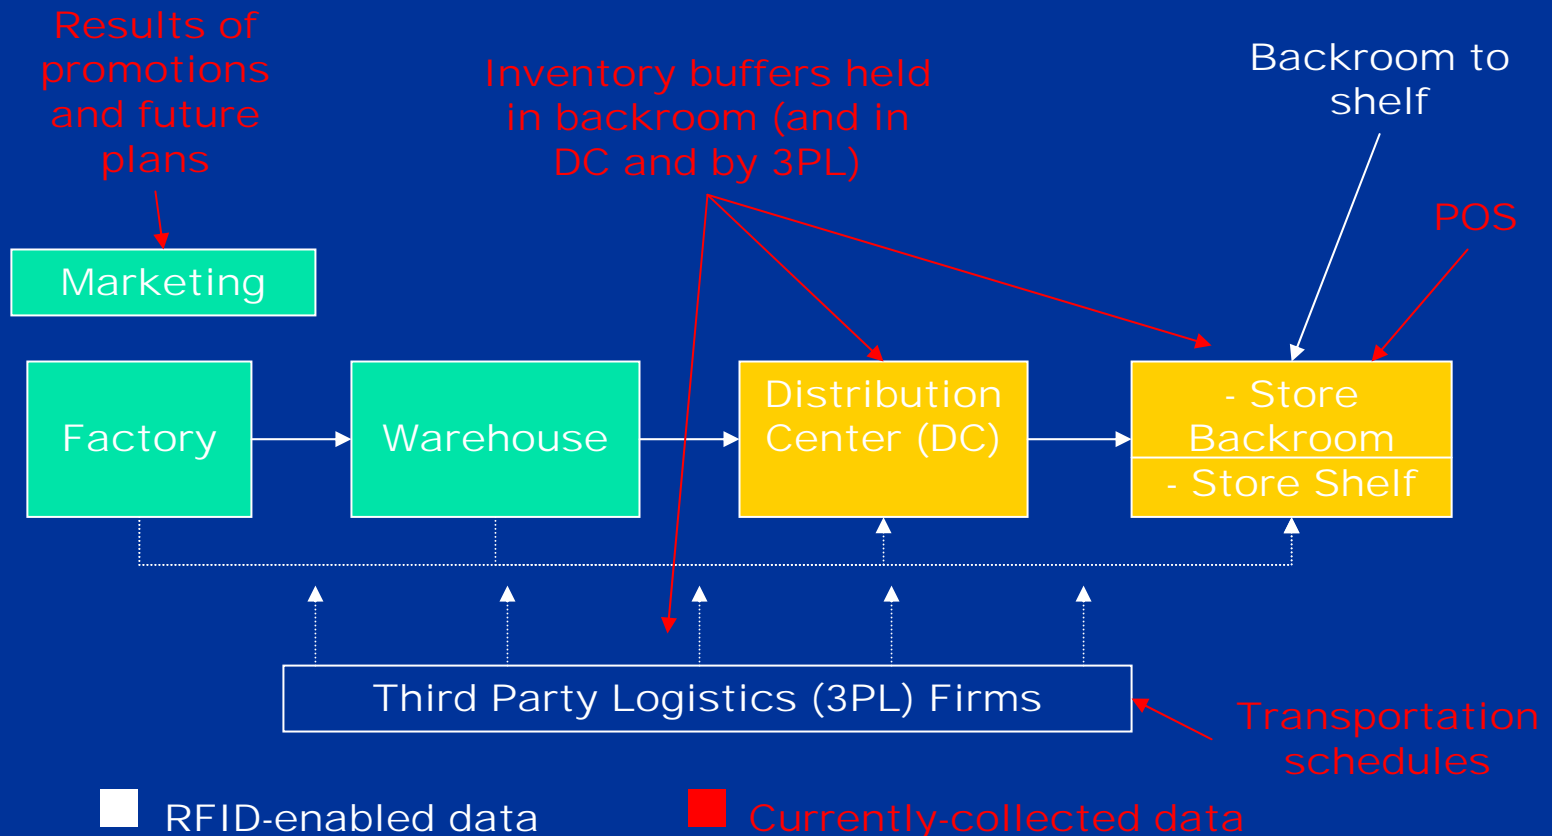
Results of promotions and future plans

Inventory buffers held in backroom (and in DC and by 3PL)

Backroom to shelf

POS

Marketing

Factory

Warehouse

Distribution Center (DC)

- Store Backroom

- Store Shelf

Third Party Logistics (3PL) Firms

Transportation schedules

RFID-enabled data

Currently-collected data